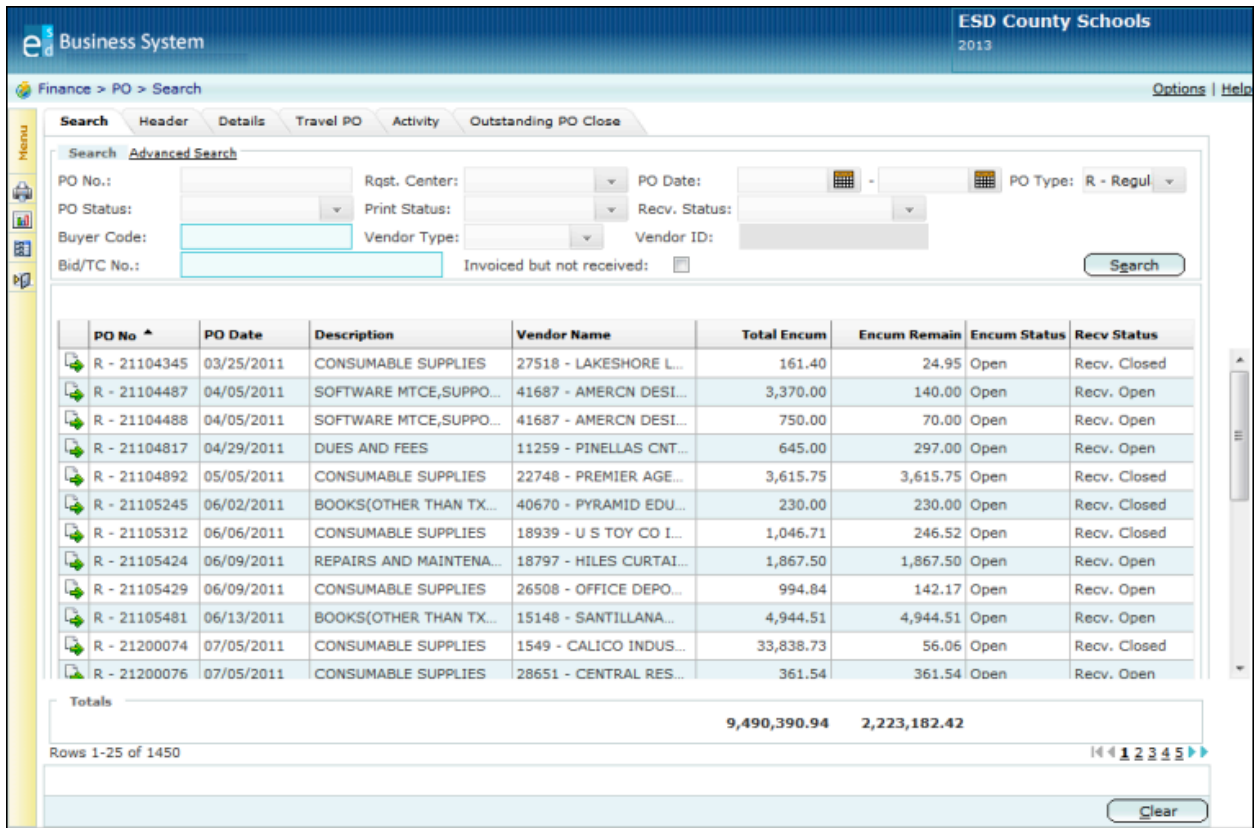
esd Business System

ESD County Schools
2013

Finance > PO > Search

Options | Help

Menu

Search | Header | Details | Travel PO | Activity | Outstanding PO Close

Search Advanced Search

PO No.:
Rqst. Center:
PO Date:
-
PO Type: R - Regul
PO Status:
Print Status:
Recv. Status:
Buyer Code:
Vendor Type:
Vendor ID:
Bid/TC No.:
Invoiced but not received:

Search

| PO No | PO Date | Description | Vendor Name | Total Encum | Encum Remain | Encum Status | Recv Status |
|---|---|---|---|---|---|---|---|
| R - 21104345 | 03/25/2011 | CONSUMABLE SUPPLIES | 27518 - LAKESHORE L... | 161.40 | 24.95 | Open | Recv. Closed |
| R - 21104487 | 04/05/2011 | SOFTWARE MTCE,SUPPO... | 41687 - AMERCN DESI... | 3,370.00 | 140.00 | Open | Recv. Open |
| R - 21104488 | 04/05/2011 | SOFTWARE MTCE,SUPPO... | 41687 - AMERCN DESI... | 750.00 | 70.00 | Open | Recv. Open |
| R - 21104817 | 04/29/2011 | DUES AND FEES | 11259 - PINELLAS CNT... | 645.00 | 297.00 | Open | Recv. Open |
| R - 21104892 | 05/05/2011 | CONSUMABLE SUPPLIES | 22748 - PREMIER AGE... | 3,615.75 | 3,615.75 | Open | Recv. Closed |
| R - 21105245 | 06/02/2011 | BOOKS(OTHER THAN TX... | 40670 - PYRAMID EDU... | 230.00 | 230.00 | Open | Recv. Closed |
| R - 21105312 | 06/06/2011 | CONSUMABLE SUPPLIES | 18939 - U S TOY CO I... | 1,046.71 | 246.52 | Open | Recv. Closed |
| R - 21105424 | 06/09/2011 | REPAIRS AND MAINTENA... | 18797 - HILES CURTAI... | 1,867.50 | 1,867.50 | Open | Recv. Open |
| R - 21105429 | 06/09/2011 | CONSUMABLE SUPPLIES | 26508 - OFFICE DEPO... | 994.84 | 142.17 | Open | Recv. Open |
| R - 21105481 | 06/13/2011 | BOOKS(OTHER THAN TX... | 15148 - SANTILLANA... | 4,944.51 | 4,944.51 | Open | Recv. Open |
| R - 21200074 | 07/05/2011 | CONSUMABLE SUPPLIES | 1549 - CALICO INDUS... | 33,838.73 | 56.06 | Open | Recv. Closed |
| R - 21200076 | 07/05/2011 | CONSUMABLE SUPPLIES | 28651 - CENTRAL RES... | 361.54 | 361.54 | Open | Recv. Open |

Totals
9,490,390.94 2,223,182.42

Rows 1-25 of 1450

1 2 3 4 5

Clear